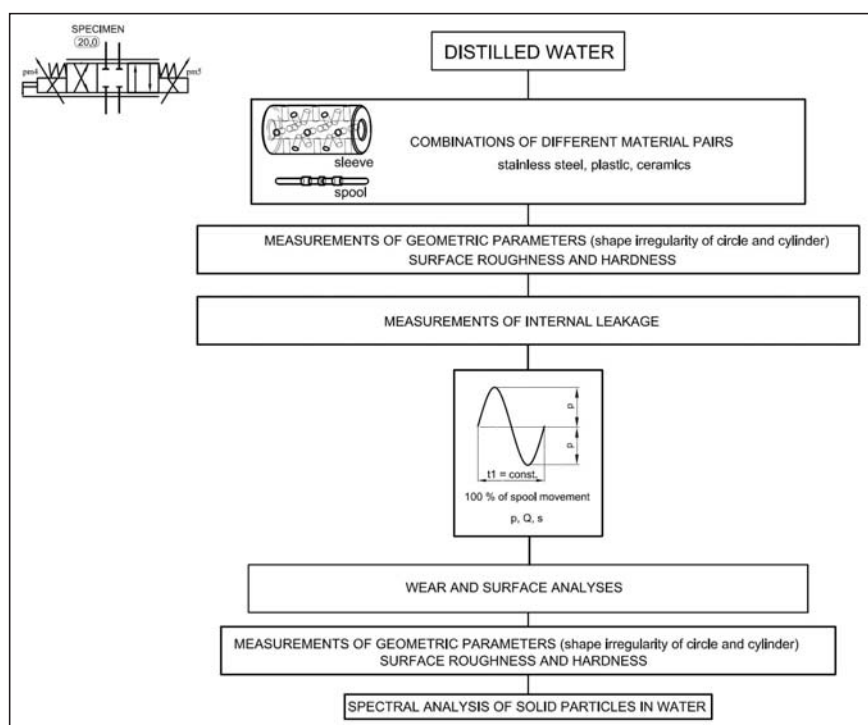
SPECIMEN
20,0
pm4
pm5

DISTILLED WATER

sleeve
spool
COMBINATIONS OF DIFFERENT MATERIAL PAIRS
stainless steel, plastic, ceramics

MEASUREMENTS OF GEOMETRIC PARAMETERS (shape irregularity of circle and cylinder)
SURFACE ROUGHNESS AND HARDNESS

MEASUREMENTS OF INTERNAL LEAKAGE

p
p
t1 = const.
100 % of spool movement
p, Q, s

WEAR AND SURFACE ANALYSES

MEASUREMENTS OF GEOMETRIC PARAMETERS (shape irregularity of circle and cylinder)
SURFACE ROUGHNESS AND HARDNESS

SPECTRAL ANALYSIS OF SOLID PARTICLES IN WATER